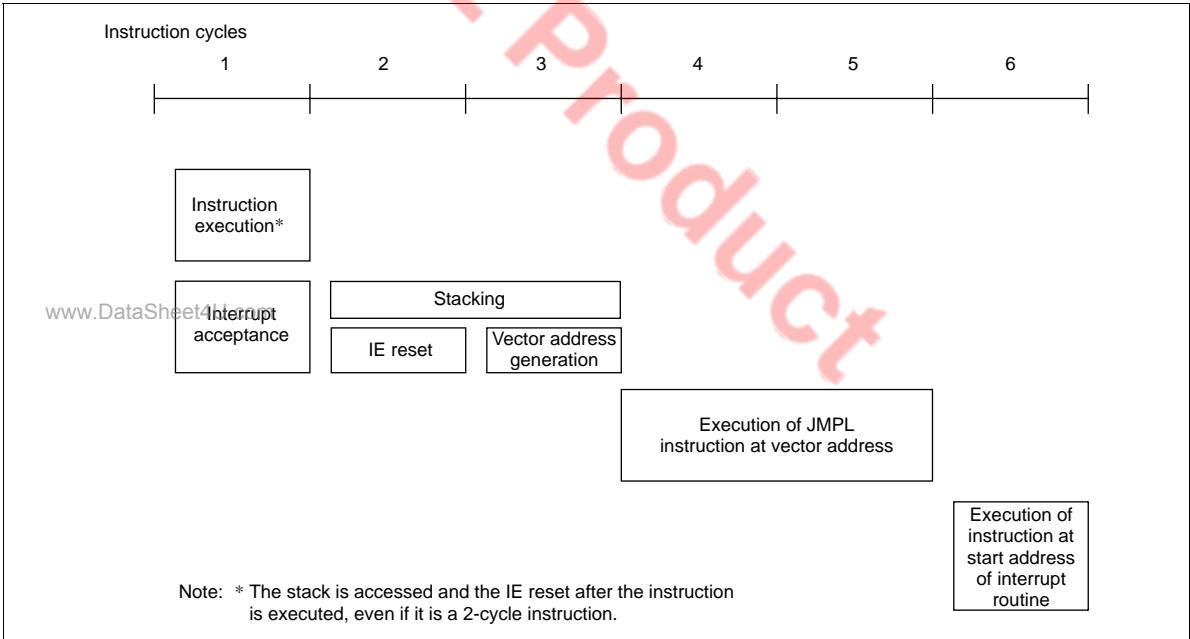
Instruction cycles

1 2 3 4 5 6

Instruction execution*

www.DataSheet4U.com

Interrupt acceptance

Stacking

IE reset

Vector address generation

Product

Execution of JMPL instruction at vector address

Execution of instruction at start address of interrupt routine

Note: * The stack is accessed and the IE reset after the instruction is executed, even if it is a 2-cycle instruction.